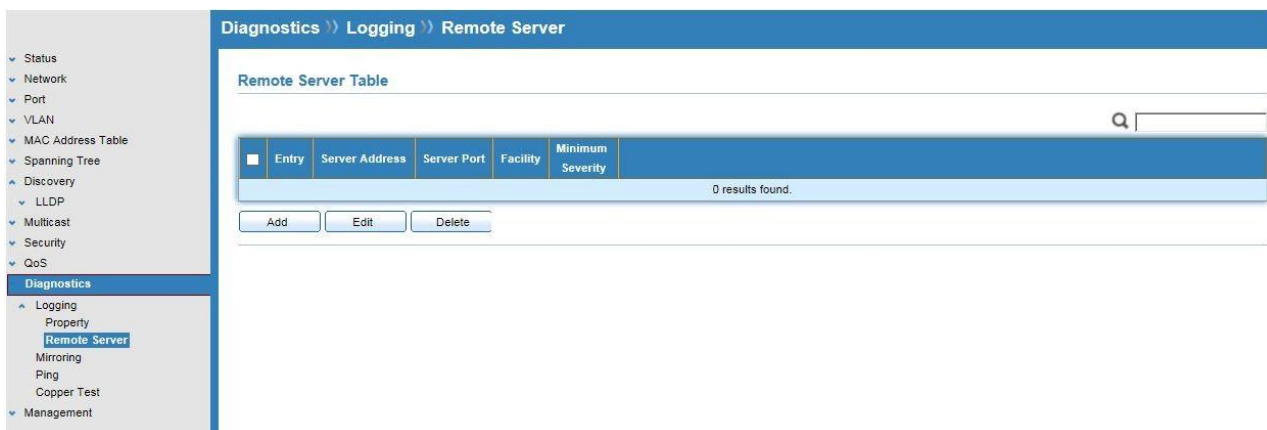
Status
Network
Port
VLAN
MAC Address Table
Spanning Tree
Discovery
LLDP
Multicast
Security
QoS
Diagnostics
Logging
Property
Remote Server
Mirroring
Ping
Copper Test
Management

Diagnostics » Logging » Remote Server

Remote Server Table

| | Entry | Server Address | Server Port | Facility | Minimum Severity |
|---|---|---|---|---|---|
| 0 results found. | | | | | |

Add
Edit
Delete